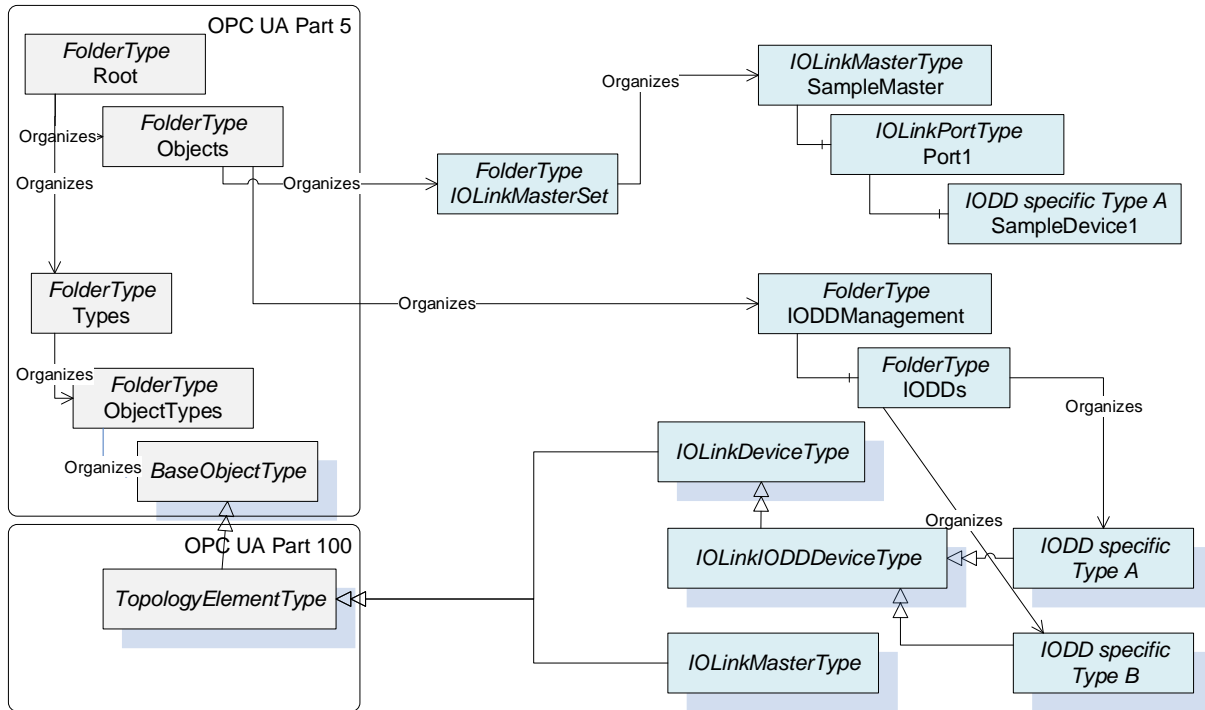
OPC UA Part 5

FolderType
Root

Organizes

FolderType
Objects

Organizes

Organizes

FolderType
IOLinkMasterSet

Organizes

IOLinkMasterType
SampleMaster

IOLinkPortType
Port1

IODD specific Type A
SampleDevice1

FolderType
Types

Organizes

FolderType
IODDManagement

FolderType
IODDs

Organizes

FolderType
ObjectTypes

Organizes

BaseObjectType

IOLinkDeviceType

Organizes

OPC UA Part 100

IOLinkIODDDeviceType

IODD specific
Type A

TopologyElementType

IOLinkMasterType

IODD specific
Type B